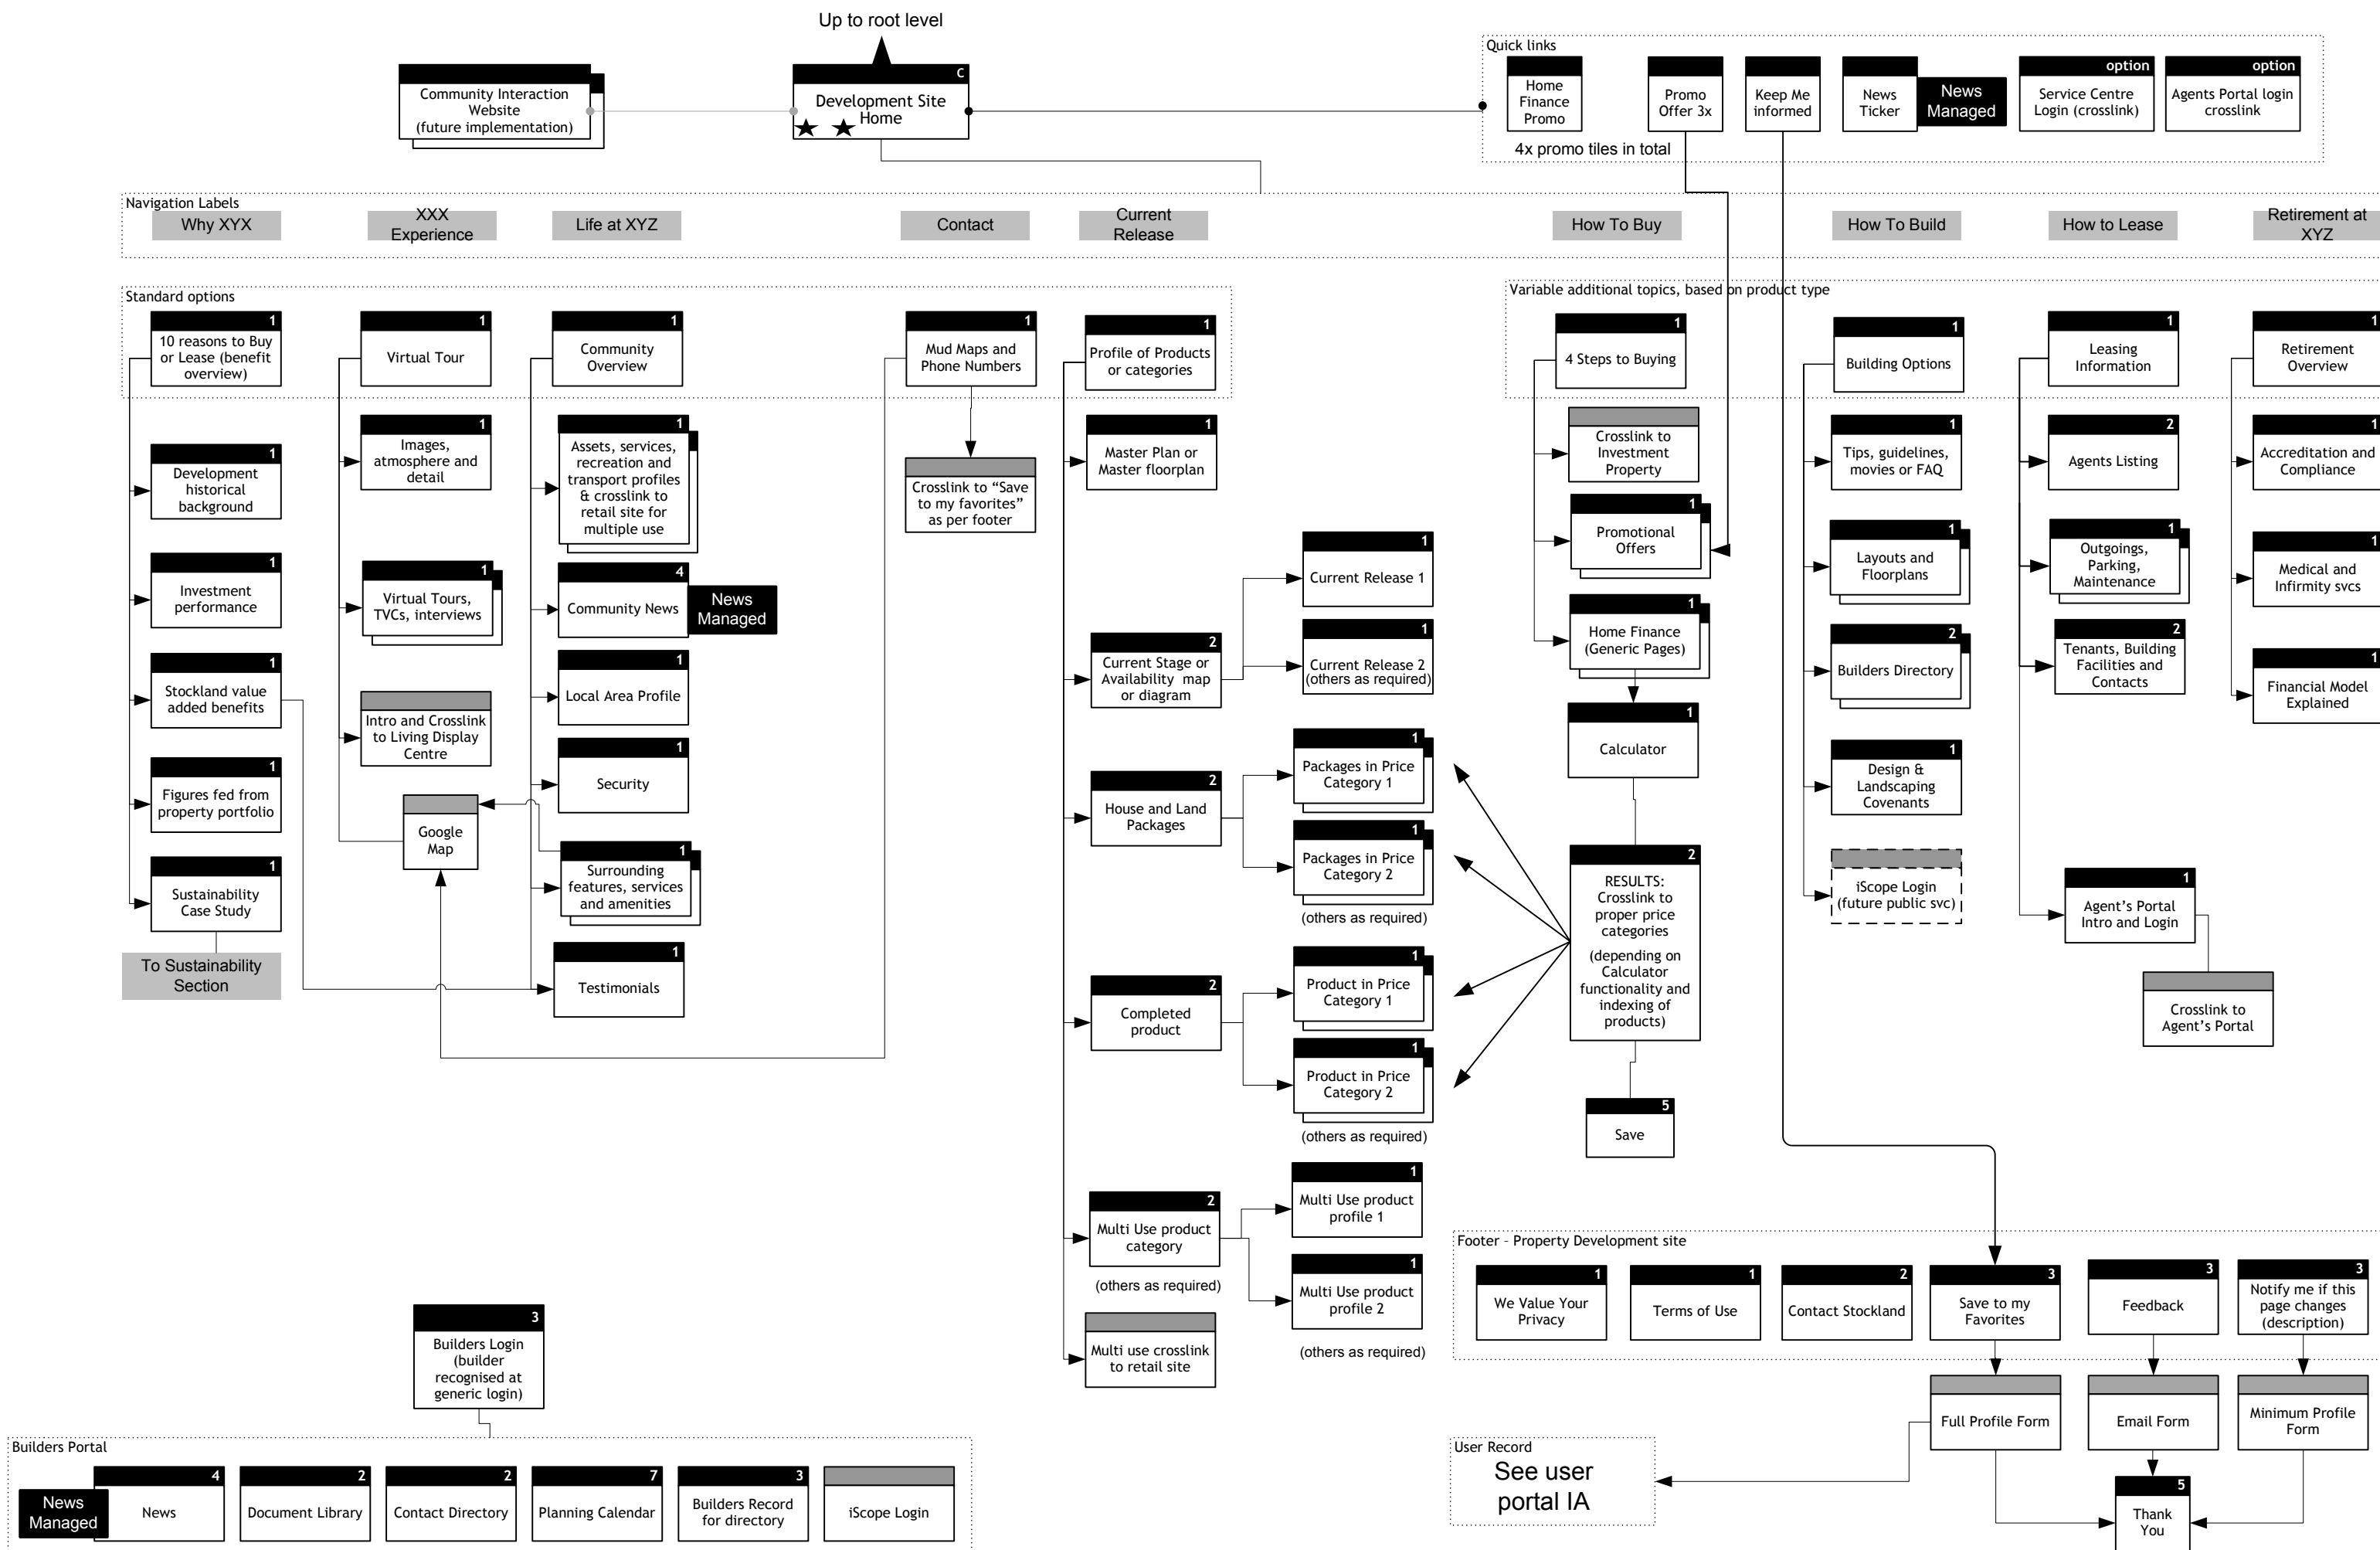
Up to root level

Community Interaction Website (future implementation)

C
Development Site Home

Quick links
Home Finance Promo
Promo Offer 3x
Keep Me informed
News Ticker
News Managed
option
Service Centre Login (crosslink)
option
Agents Portal login crosslink
4x promo tiles in total

Navigation Labels
Why XYX
XXX Experience
Life at XYZ
Contact
Current Release
How To Buy
How To Build
How to Lease
Retirement at XYZ

Standard options
1 10 reasons to Buy or Lease (benefit overview)
1 Virtual Tour
1 Community Overview
1 Mud Maps and Phone Numbers
1 Profile of Products or categories

Variable additional topics, based on product type
1 4 Steps to Buying
1 Building Options
1 Leasing Information
1 Retirement Overview

1 Development historical background
1 Investment performance
1 Stockland value added benefits
1 Figures fed from property portfolio
1 Sustainability Case Study
To Sustainability Section

1 Images, atmosphere and detail
1 Virtual Tours, TVCs, interviews
Intro and Crosslink to Living Display Centre
Google Map

1 Assets, services, recreation and transport profiles & crosslink to retail site for multiple use
4 Community News
News Managed
1 Local Area Profile
1 Security
1 Surrounding features, services and amenities
1 Testimonials

Crosslink to “Save to my favorites” as per footer

1 Master Plan or Master floorplan
2 Current Stage or Availability map or diagram
1 Current Release 1
1 Current Release 2 (others as required)
2 House and Land Packages
1 Packages in Price Category 1
1 Packages in Price Category 2
(others as required)
2 Completed product
1 Product in Price Category 1
1 Product in Price Category 2
(others as required)
2 Multi Use product category
(others as required)
1 Multi Use product profile 1
1 Multi Use product profile 2
(others as required)
Multi use crosslink to retail site

Crosslink to Investment Property
1 Promotional Offers
1 Home Finance (Generic Pages)
1 Calculator
2 RESULTS: Crosslink to proper price categories (depending on Calculator functionality and indexing of products)
5 Save

1 Tips, guidelines, movies or FAQ
1 Layouts and Floorplans
2 Builders Directory
1 Design & Landscaping Covenants
iScope Login (future public svc)

2 Agents Listing
1 Outgoings, Parking, Maintenance
2 Tenants, Building Facilities and Contacts
1 Agent’s Portal Intro and Login
Crosslink to Agent’s Portal

1 Accreditation and Compliance
1 Medical and Infirmity svcs
1 Financial Model Explained

Footer - Property Development site
1 We Value Your Privacy
1 Terms of Use
2 Contact Stockland
3 Save to my Favorites
3 Feedback
3 Notify me if this page changes (description)
Full Profile Form
Email Form
Minimum Profile Form
5 Thank You

User Record
See user portal IA

3 Builders Login (builder recognised at generic login)

Builders Portal
News Managed
4 News
2 Document Library
2 Contact Directory
7 Planning Calendar
3 Builders Record for directory
iScope Login